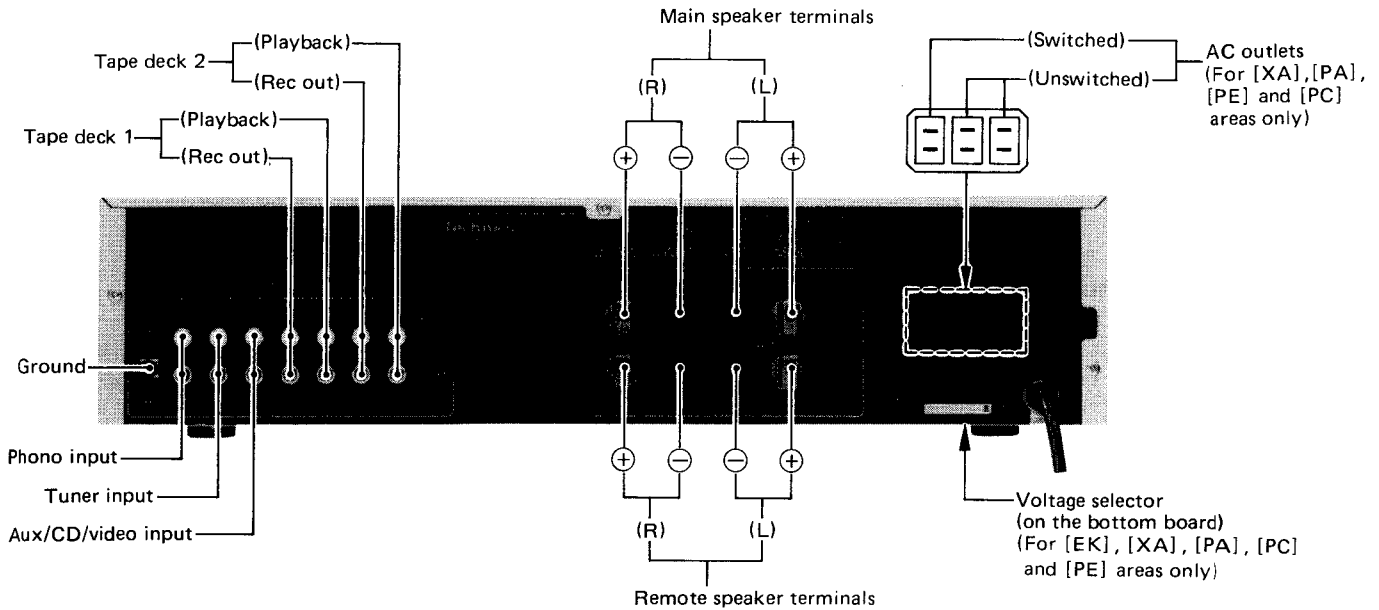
Main speaker terminals

(R) (L)

+ − − +

Tape deck 2 (Playback) (Rec out)

Tape deck 1 (Playback) (Rec out)

(Switched) (Unswitched)

AC outlets (For [XA], [PA], [PE] and [PC] areas only)

Technics

Ground

Phono input

Tuner input

Aux/CD/video input

+ − − +

(R) (L)

Remote speaker terminals

Voltage selector (on the bottom board) (For [EK], [XA], [PA], [PC] and [PE] areas only)